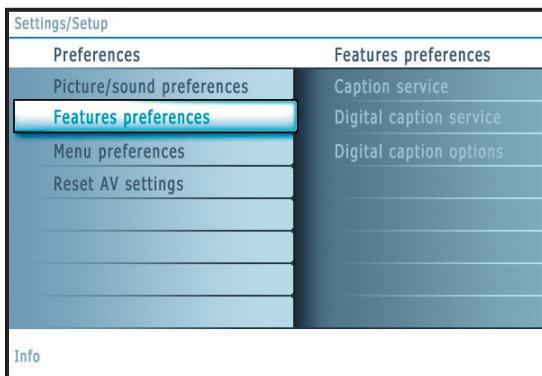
Settings/Setup

Preferences

Picture/sound preferences

Features preferences

Menu preferences

Reset AV settings

Features preferences

Caption service

Digital caption service

Digital caption options

Info